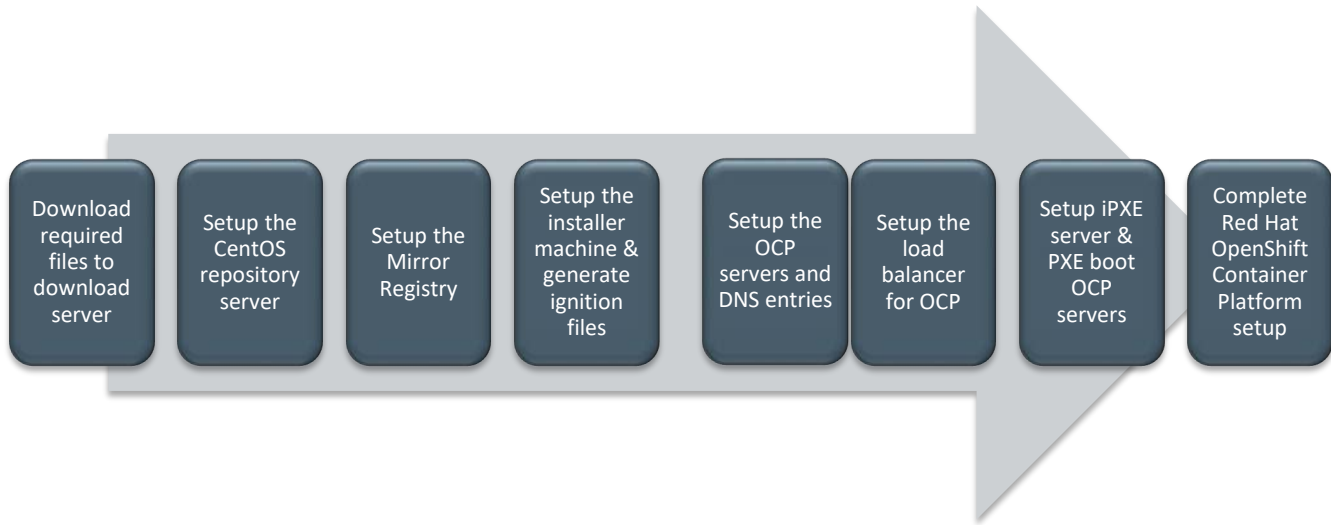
Download required files to download server

Setup the CentOS repository server

Setup the Mirror Registry

Setup the installer machine & generate ignition files

Setup the OCP servers and DNS entries

Setup the load balancer for OCP

Setup iPXE server & PXE boot OCP servers

Complete Red Hat OpenShift Container Platform setup